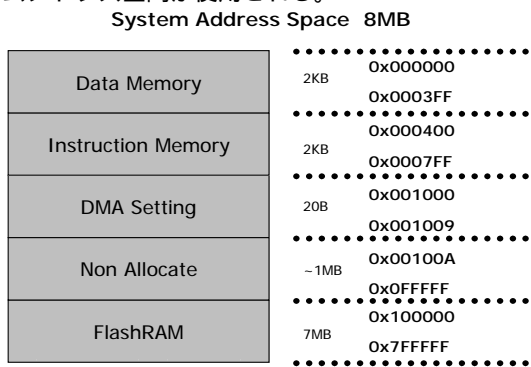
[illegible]

System Address Space 8MB

Data Memory
2KB
0x000000
0x0003FF

Instruction Memory
2KB
0x000400
0x0007FF

DMA Setting
20B
0x001000
0x001009

Non Allocate
~1MB
0x00100A
0x0FFFFF

FlashRAM
7MB
0x100000
0x7FFFFF